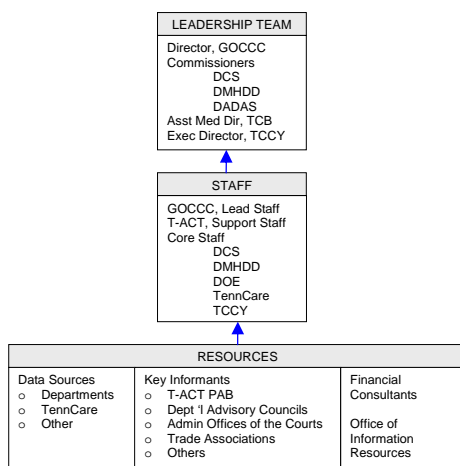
LEADERSHIP TEAM

Director, GOCCC
Commissioners
DCS
DMHDD
DADAS
Asst Med Dir, TCB
Exec Director, TCCY

STAFF

GOCCC, Lead Staff
T-ACT, Support Staff
Core Staff
DCS
DMHDD
DOE
TennCare
TCCY

RESOURCES

Data Sources
o Departments
o TennCare
o Other

Key Informants
o T-ACT PAB
o Dept 'l Advisory Councils
o Admin Offices of the Courts
o Trade Associations
o Others

Financial Consultants

Office of Information Resources